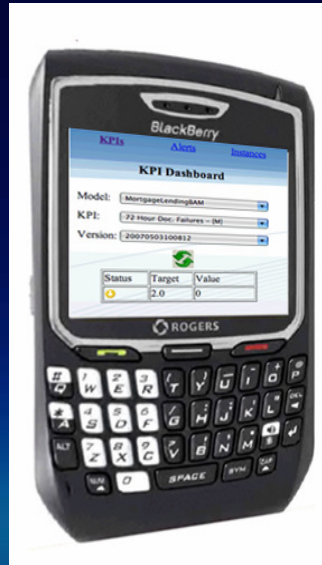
BlackBerry

KPIs Alerts Instances

KPI Dashboard

Model: MortgageLendingBAM

KPI: 72 Hour Doc. Failures - (M)

Version: 20070503100812

| Status | Target | Value |
|---|---|---|
| | 2.0 | 0 |

ROGERS

Q W E R T Y U I O P
A S D F G H J K L
Z X C V B N M
ALT 0 SPACE SYM